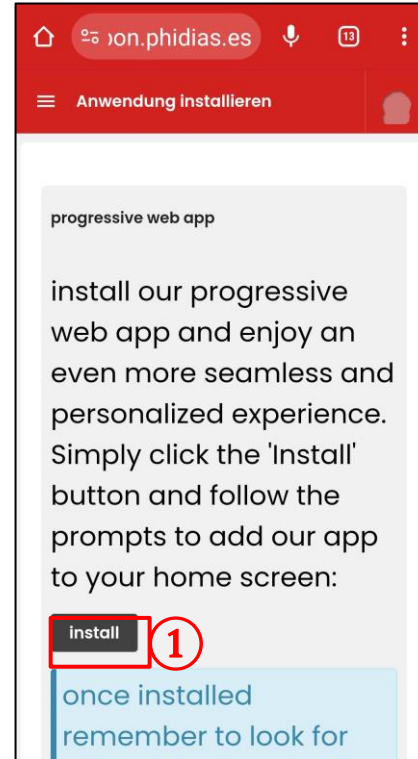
›on.phidias.es

13

Anwendung installieren

progressive web app

install our progressive web app and enjoy an even more seamless and personalized experience. Simply click the 'Install' button and follow the prompts to add our app to your home screen:

install

1

once installed remember to look for